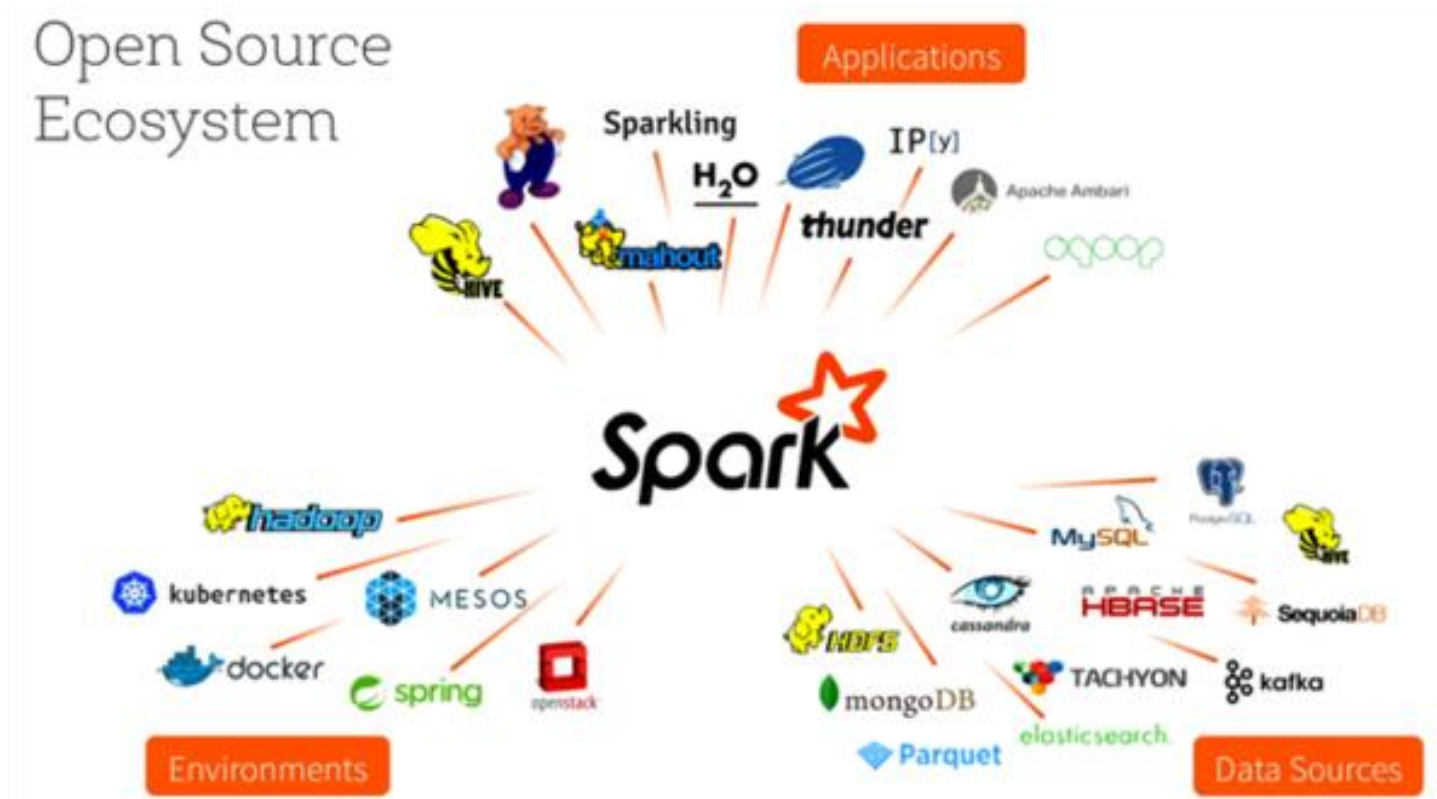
Open Source Ecosystem

Applications

Sparkling

$H_2O$

IP[y]

Apache Ambari

HIVE

mahout

thunder

oozie

Spark

hadoop

kubernetes

MESOS

docker

spring

openstack

PostgreSQL

MySQL

HIVE

cassandra

APACHE HBASE

SequoiaDB

HDFS

TACHYON

kafka

mongoDB

elasticsearch

Parquet

Environments

Data Sources